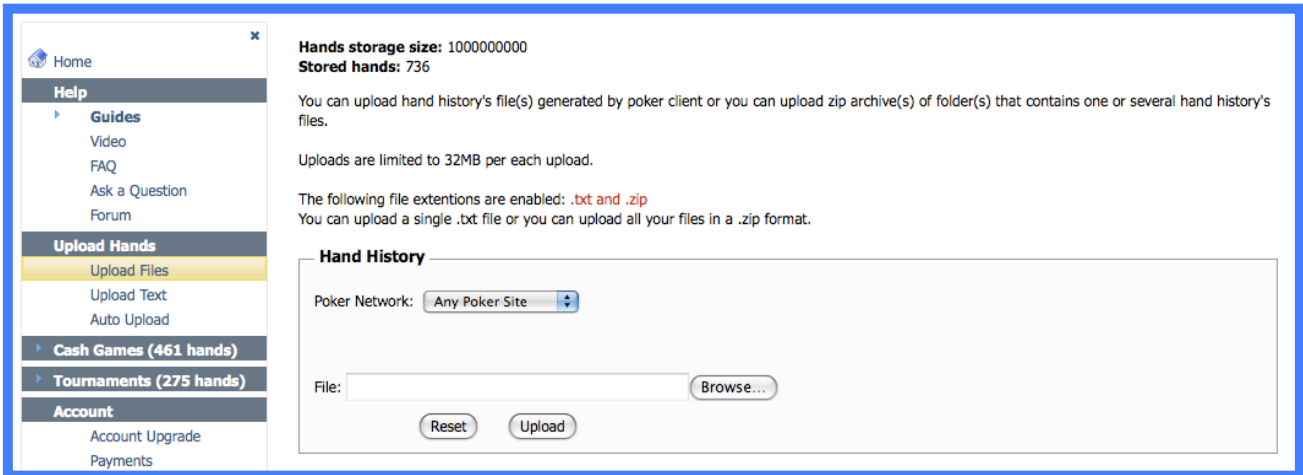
×
Home
Help
Guides
Video
FAQ
Ask a Question
Forum
Upload Hands
Upload Files
Upload Text
Auto Upload
Cash Games (461 hands)
Tournaments (275 hands)
Account
Account Upgrade
Payments

**Hands storage size:** 1000000000
**Stored hands:** 736

You can upload hand history's file(s) generated by poker client or you can upload zip archive(s) of folder(s) that contains one or several hand history's files.

Uploads are limited to 32MB per each upload.

The following file extentions are enabled: .txt and .zip
You can upload a single .txt file or you can upload all your files in a .zip format.

Hand History

Poker Network: Any Poker Site

File: Browse...

Reset Upload